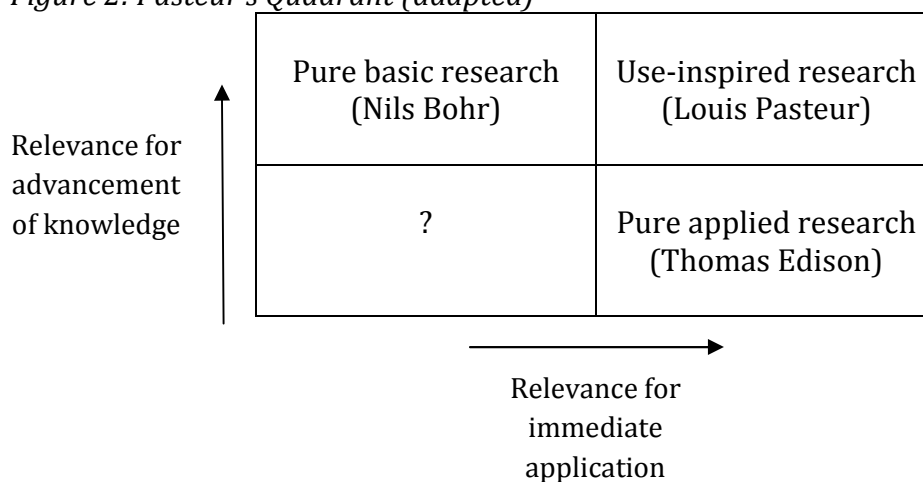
Figure 2: Pasteur's Quadrant (adapted)

Relevance for advancement of knowledge

| Pure basic research (Nils Bohr) | Use-inspired research (Louis Pasteur) |
|---|---|
| ? | Pure applied research (Thomas Edison) |

Relevance for immediate application